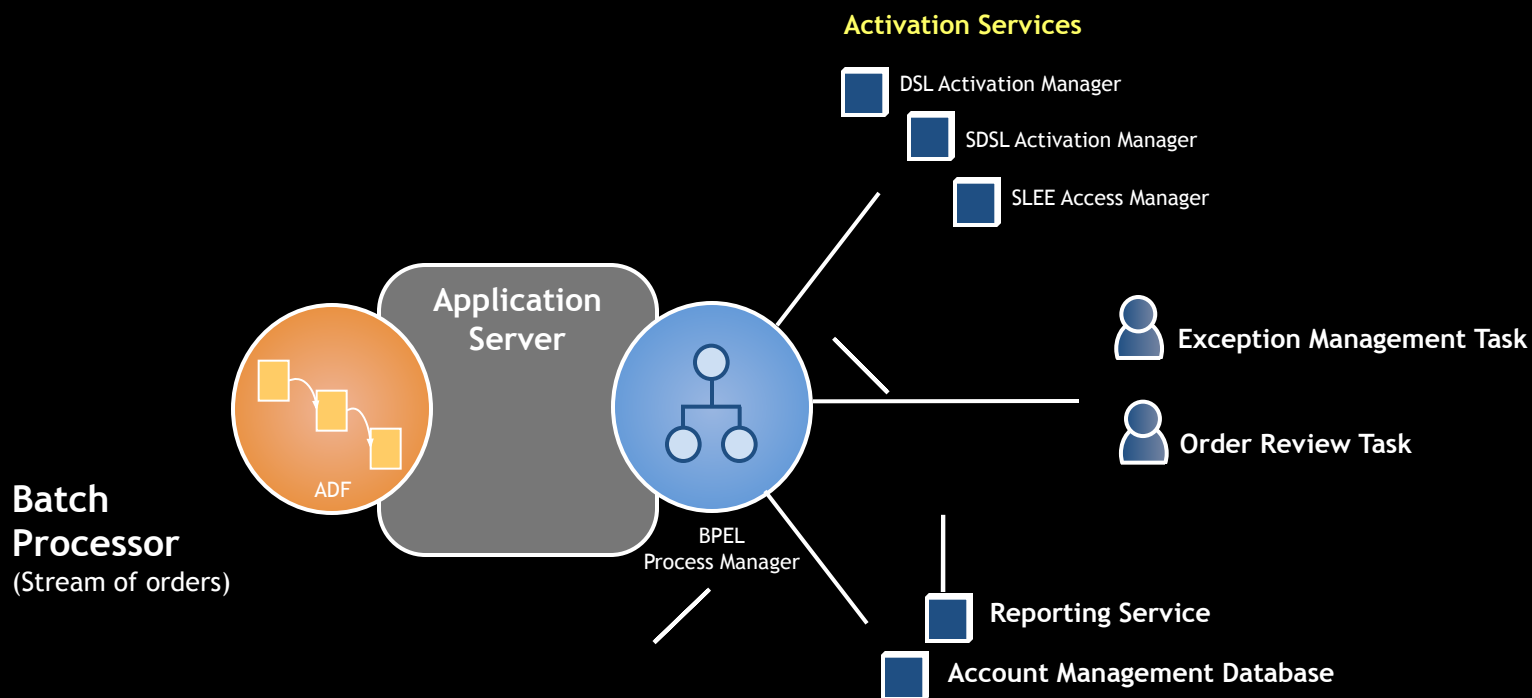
Activation Services

DSL Activation Manager

SDSL Activation Manager

SLEE Access Manager

Application Server

ADF

BPEL Process Manager

Exception Management Task

Order Review Task

Batch Processor
(Stream of orders)

Reporting Service

Account Management Database